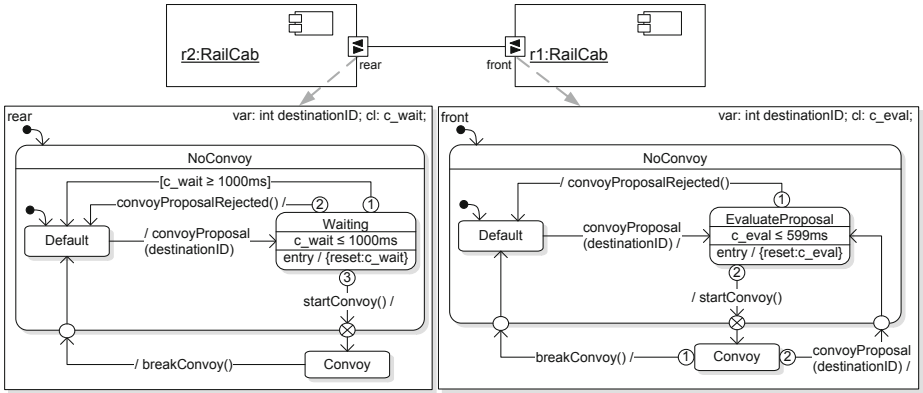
r2:RailCab

rear

front

r1:RailCab

rear

var: int destinationID; cl: c_wait;

NoConvoy

[c_wait ≥ 1000ms]

convoyProposalRejected() /

2

1

Default

/ convoyProposal (destinationID)

Waiting

c_wait ≤ 1000ms

entry / {reset:c_wait}

3

startConvoy() /

/ breakConvoy()

Convoy

front

var: int destinationID; cl: c_eval;

NoConvoy

/ convoyProposalRejected()

1

Default

convoyProposal (destinationID) /

EvaluateProposal

c_eval ≤ 599ms

entry / {reset:c_eval}

2

/ startConvoy()

breakConvoy() /

1

Convoy

2

convoyProposal (destinationID) /